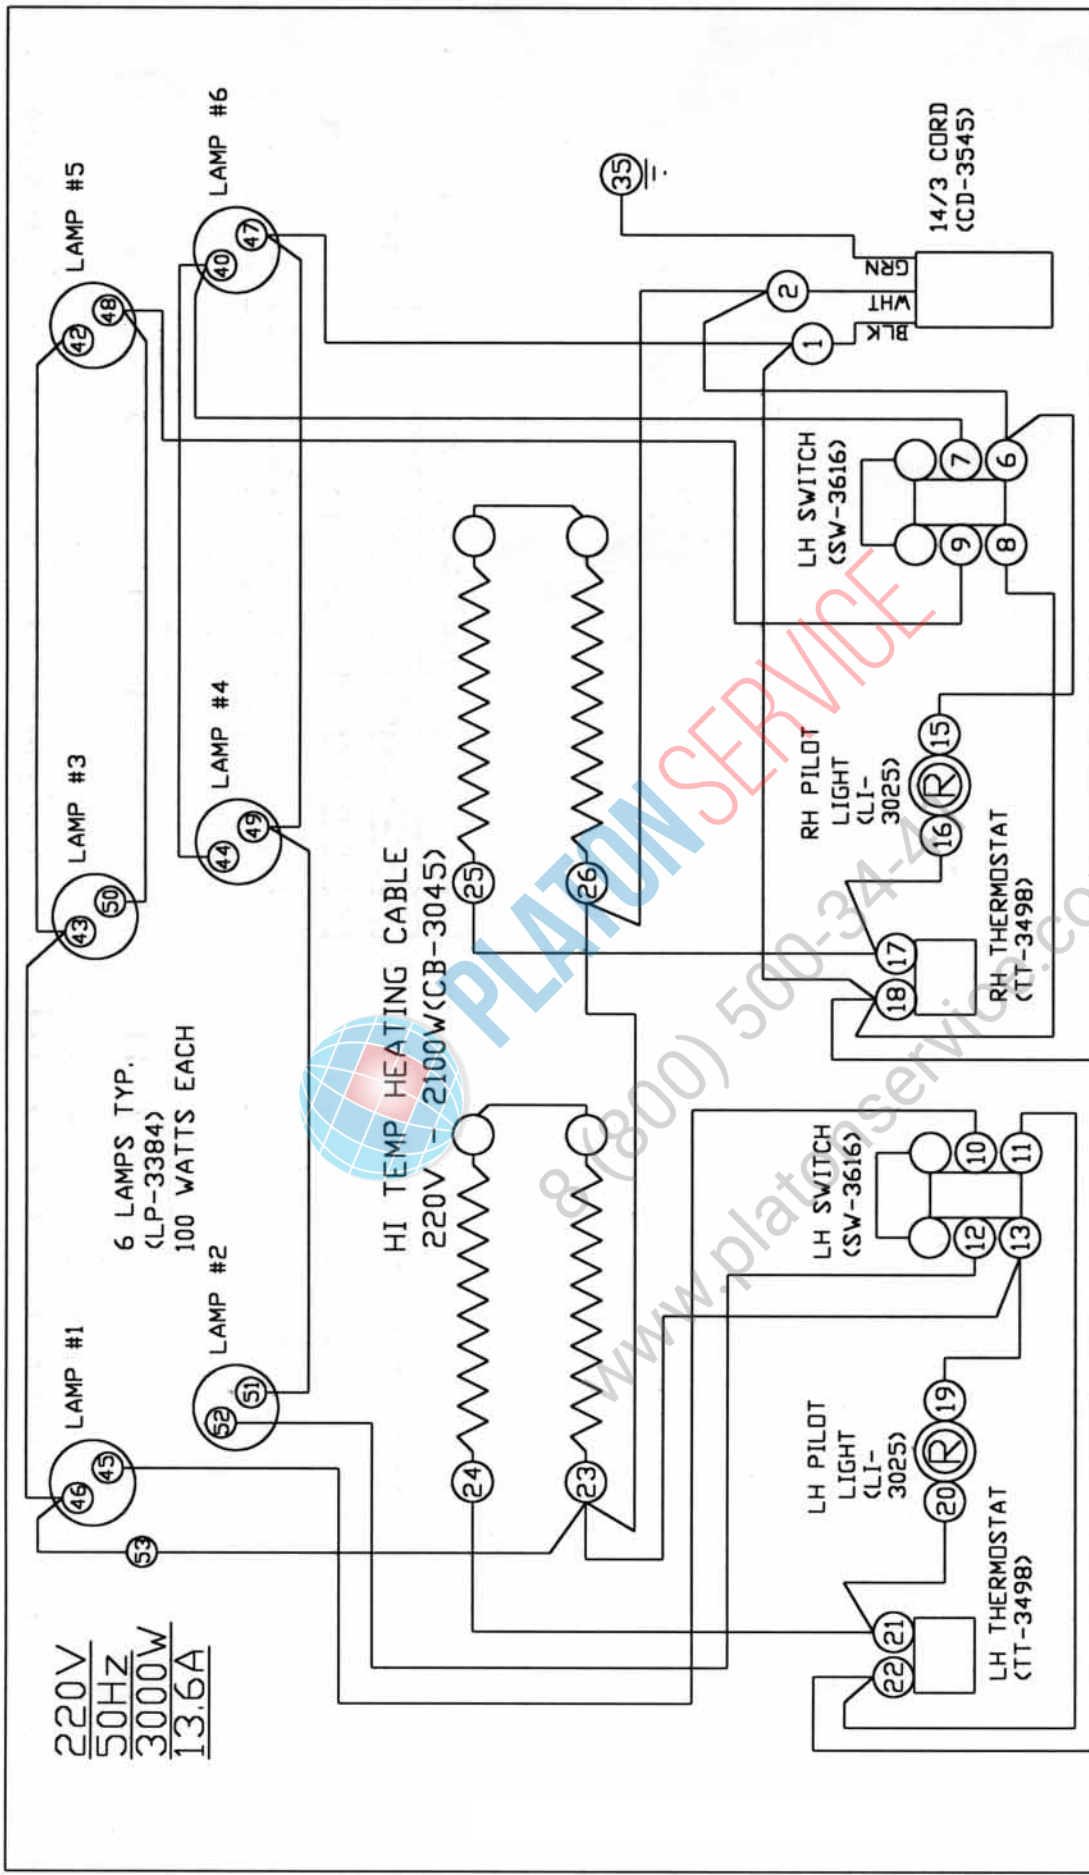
LAMP #6
LAMP #5
LAMP #4
LAMP #3
LAMP #2
LAMP #1

42 48 40 47 44 49 43 50 52 51 46 45 53

35

14/3 CORD
(CD-3545)

GRN
WHT
BLK

2
1

LH SWITCH
(SW-3616)

7 6 9 8

RH PILOT LIGHT
(LI-3025)

15 16 R

RH THERMOSTAT
(TT-3498)

17 18

HI TEMP HEATING CABLE
220V - 2100W(CB-3045)

25 26 24 23

6 LAMPS TYP.
(LP-3384)
100 WATTS EACH

LH SWITCH
(SW-3616)

10 11 12 13

LH PILOT LIGHT
(LI-3025)

19 20 R

LH THERMOSTAT
(TT-3498)

21 22

220V
50Hz
3000W
13.6A

PLATONSERVICE
8 (800) 500-34-40
www.platonservice.com